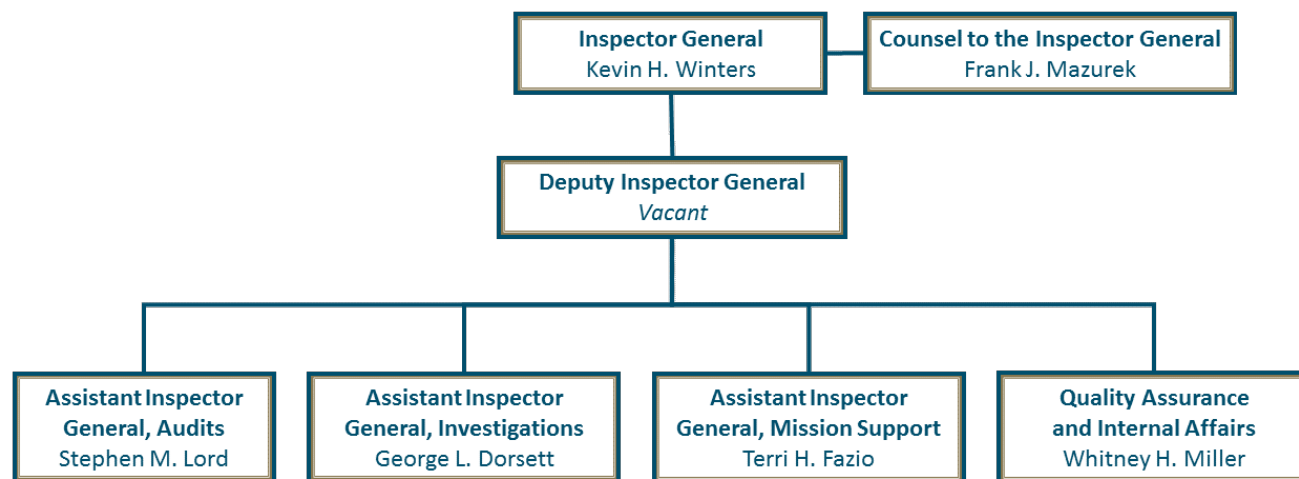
Inspector General
Kevin H. Winters

Counsel to the Inspector General
Frank J. Mazurek

Deputy Inspector General
*Vacant*

Assistant Inspector General, Audits
Stephen M. Lord

Assistant Inspector General, Investigations
George L. Dorsett

Assistant Inspector General, Mission Support
Terri H. Fazio

Quality Assurance and Internal Affairs
Whitney H. Miller